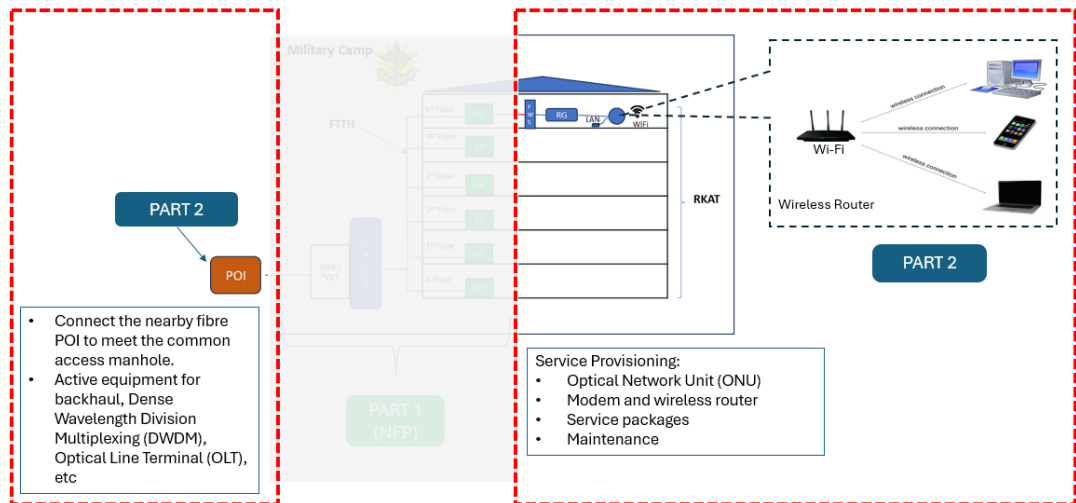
Military Camp

FTTH

5th Floor

4th Floor

3rd Floor

2nd Floor

1st Floor

G Floor

MDF / OLT

PART 2

POI

• Connect the nearby fibre POI to meet the common access manhole.
• Active equipment for backhaul, Dense Wavelength Division Multiplexing (DWDM), Optical Line Terminal (OLT), etc

PART 1 (NFP)

RG

LAN

WiFi

RKAT

Wi-Fi

wireless connection

wireless connection

wireless connection

Wireless Router

PART 2

Service Provisioning:
• Optical Network Unit (ONU)
• Modem and wireless router
• Service packages
• Maintenance